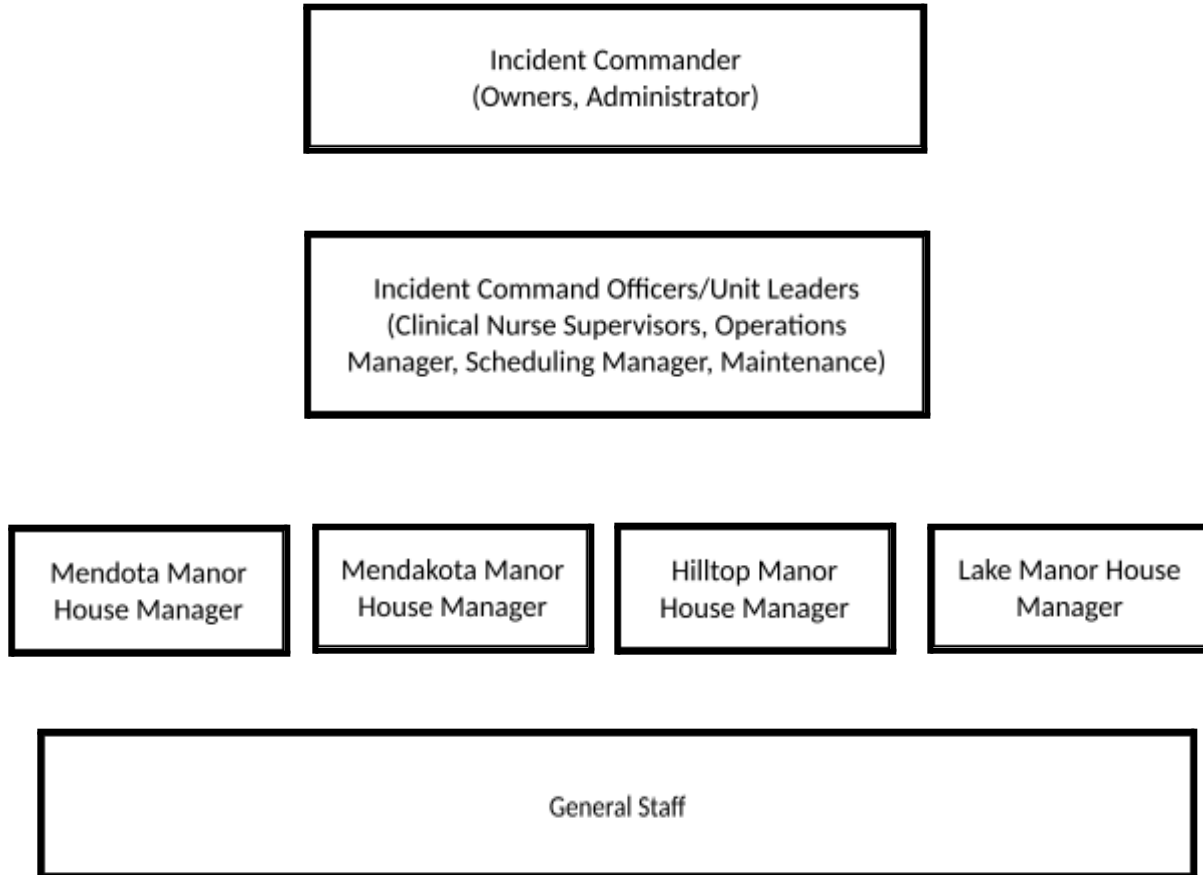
Incident Commander
(Owners, Administrator)

Incident Command Officers/Unit Leaders
(Clinical Nurse Supervisors, Operations Manager, Scheduling Manager, Maintenance)

Mendota Manor House Manager

Mendakota Manor House Manager

Hilltop Manor House Manager

Lake Manor House Manager

General Staff